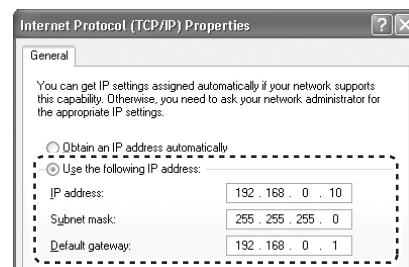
Internet Protocol (TCP/IP) Properties

General

You can get IP settings assigned automatically if your network supports this capability. Otherwise, you need to ask your network administrator for the appropriate IP settings.

Obtain an IP address automatically

Use the following IP address:

IP address: 192 . 168 . 0 . 10

Subnet mask: 255 . 255 . 255 . 0

Default gateway: 192 . 168 . 0 . 1